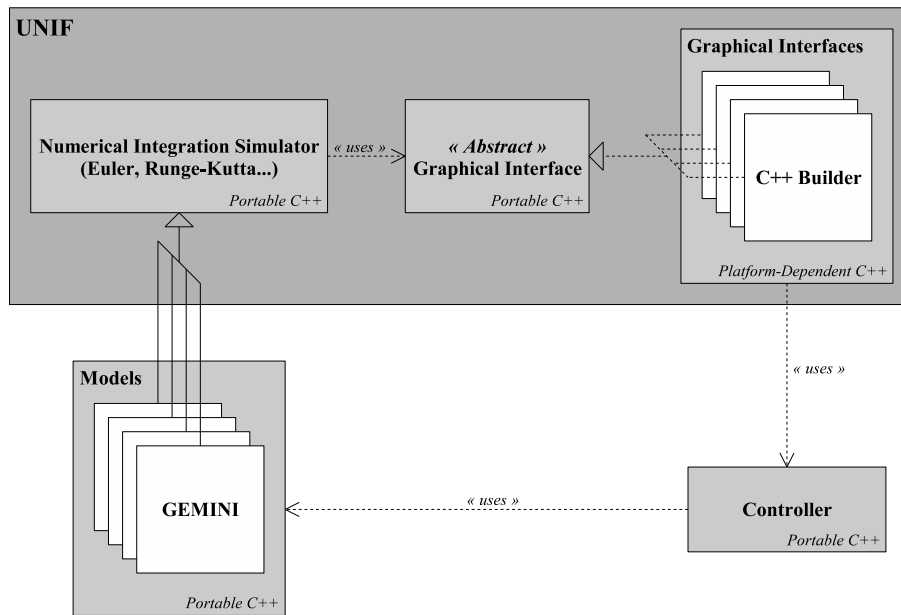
UNIF

Graphical Interfaces

Numerical Integration Simulator (Euler, Runge-Kutta...)

Portable C++

« uses »

« Abstract » Graphical Interface

Portable C++

C++ Builder

Platform-Dependent C++

« uses »

Models

GEMINI

Portable C++

« uses »

Controller

Portable C++